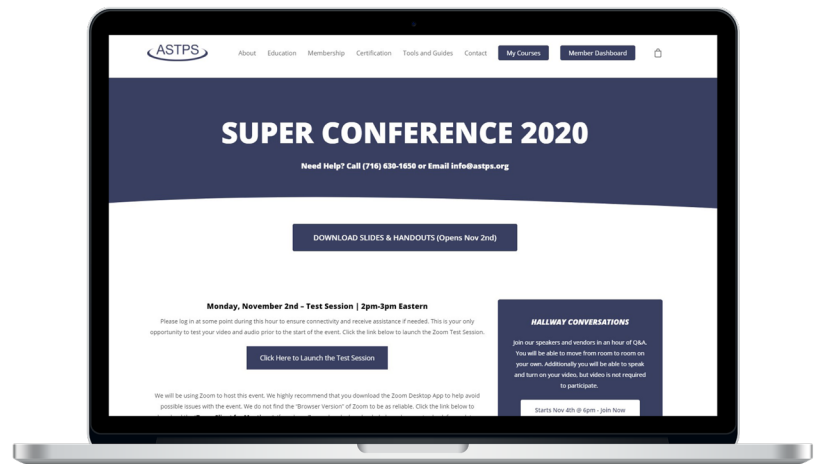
ASTPS

About Education Membership Certification Tools and Guides Contact My Courses Member Dashboard

SUPER CONFERENCE 2020

Need Help? Call (716) 630-1650 or Email info@astps.org

DOWNLOAD SLIDES & HANDOUTS (Opens Nov 2nd)

Monday, November 2nd – Test Session | 2pm-3pm Eastern

Please log in at some point during this hour to ensure connectivity and receive assistance if needed. This is your only opportunity to test your video and audio prior to the start of the event. Click the link below to launch the Zoom Test Session.

Click Here to Launch the Test Session

We will be using Zoom to host this event. We highly recommend that you download the Zoom Desktop App to help avoid possible issues with the event. We do not find the "Browser Version" of Zoom to be as reliable. Click the link below to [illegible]

HALLWAY CONVERSATIONS

Join our speakers and vendors in an hour of Q&A. You will be able to move from room to room on your own. Additionally you will be able to speak and turn on your video, but video is not required to participate.

Starts Nov 4th @ 6pm - Join Now